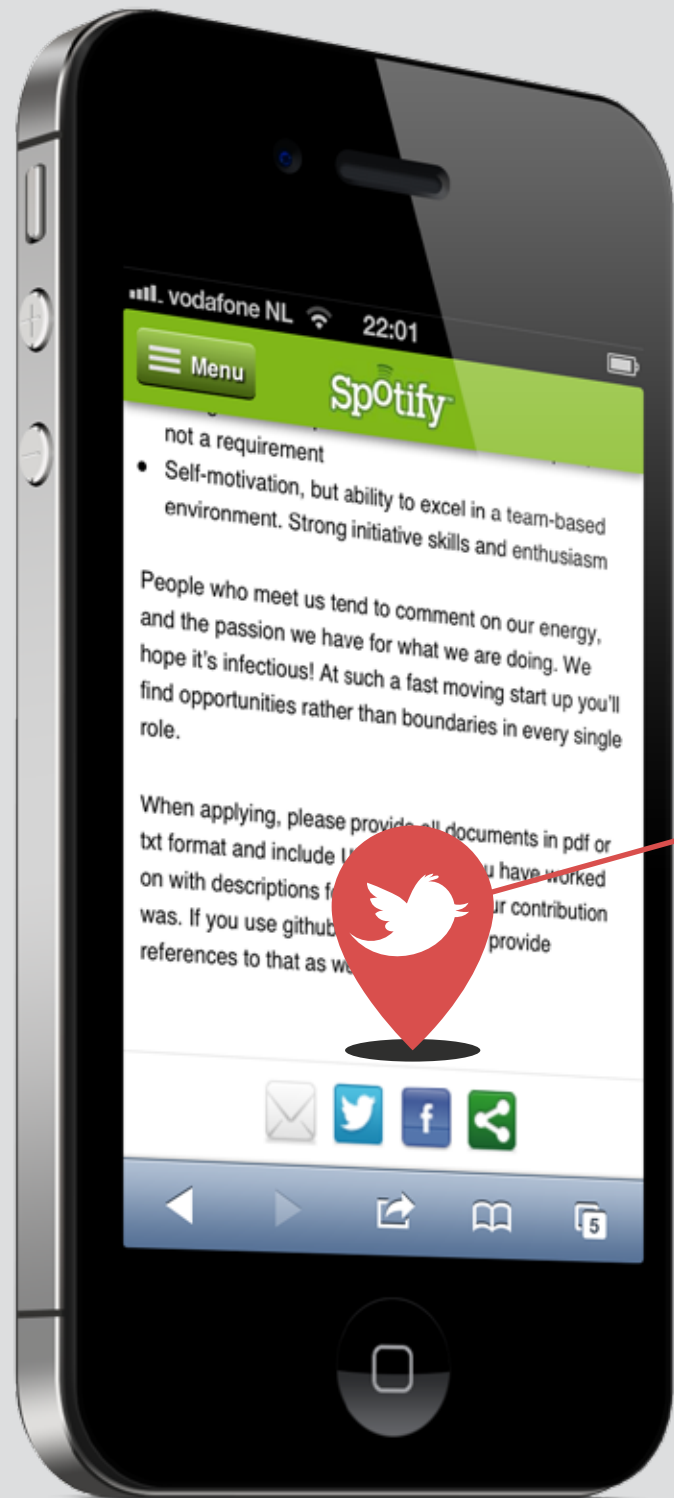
vodafone NL 22:01

Menu

Spotify

not a requirement

• Self-motivation, but ability to excel in a team-based environment. Strong initiative skills and enthusiasm

People who meet us tend to comment on our energy, and the passion we have for what we are doing. We hope it's infectious! At such a fast moving start up you'll find opportunities rather than boundaries in every single role.

When applying, please provide all documents in pdf or txt format and include U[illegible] u have worked on with descriptions f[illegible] ur contribution was. If you use github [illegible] provide references to that as w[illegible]

f

5